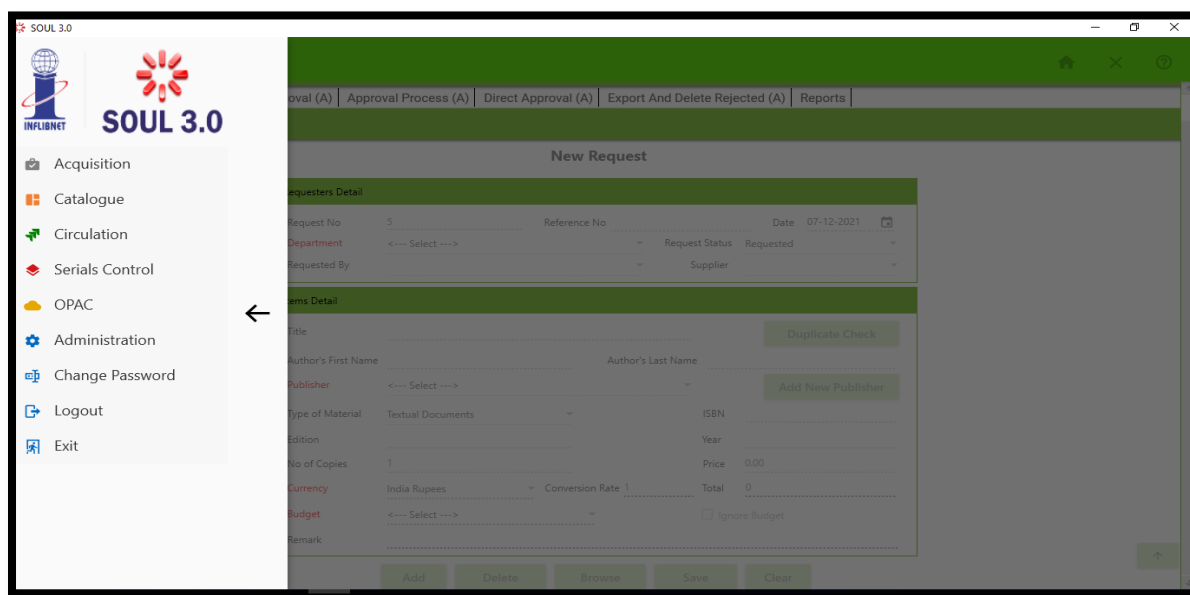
SOUL 3.0

INFLIBNET SOUL 3.0

Acquisition
Catalogue
Circulation
Serials Control
OPAC
Administration
Change Password
Logout
Exit

oval (A) | Approval Process (A) | Direct Approval (A) | Export And Delete Rejected (A) | Reports

New Request

equesters Detail
Request No 5 Reference No Date 07-12-2021
Department <---- Select ---> Request Status Requested
Requested By Supplier

tems Detail
Title Duplicate Check
Author's First Name Author's Last Name
Publisher <---- Select ---> Add New Publisher
Type of Material Textual Documents ISBN
Edition Year
No of Copies 1 Price 0.00
Currency India Rupees Conversion Rate 1 Total 0
Budget <---- Select ---> Ignore Budget
Remark

Add Delete Browse Save Clear